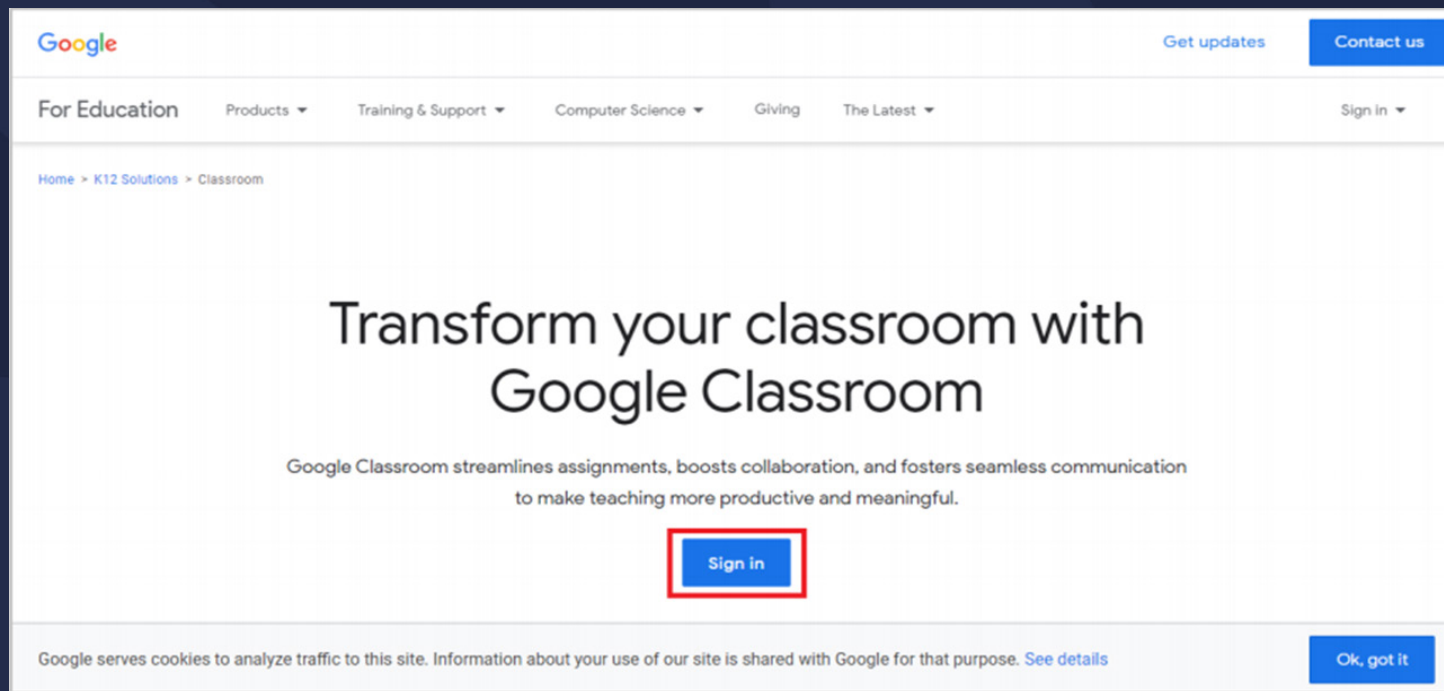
Google

Get updates

Contact us

For Education

Products

Training & Support

Computer Science

Giving

The Latest

Sign in

Home > K12 Solutions > Classroom

Transform your classroom with Google Classroom

Google Classroom streamlines assignments, boosts collaboration, and fosters seamless communication to make teaching more productive and meaningful.

Sign in

Google serves cookies to analyze traffic to this site. Information about your use of our site is shared with Google for that purpose. See details

Ok, got it